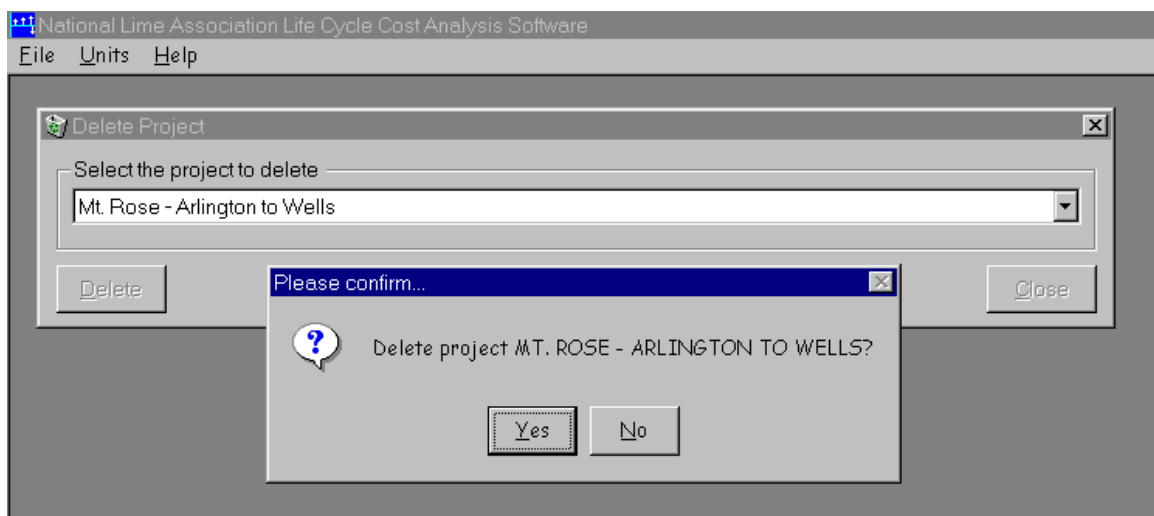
National Lime Association Life Cycle Cost Analysis Software
File Units Help

Delete Project
Select the project to delete
Mt. Rose - Arlington to Wells

Delete
Close

Please confirm...
Delete project MT. ROSE - ARLINGTON TO WELLS?
Yes
No